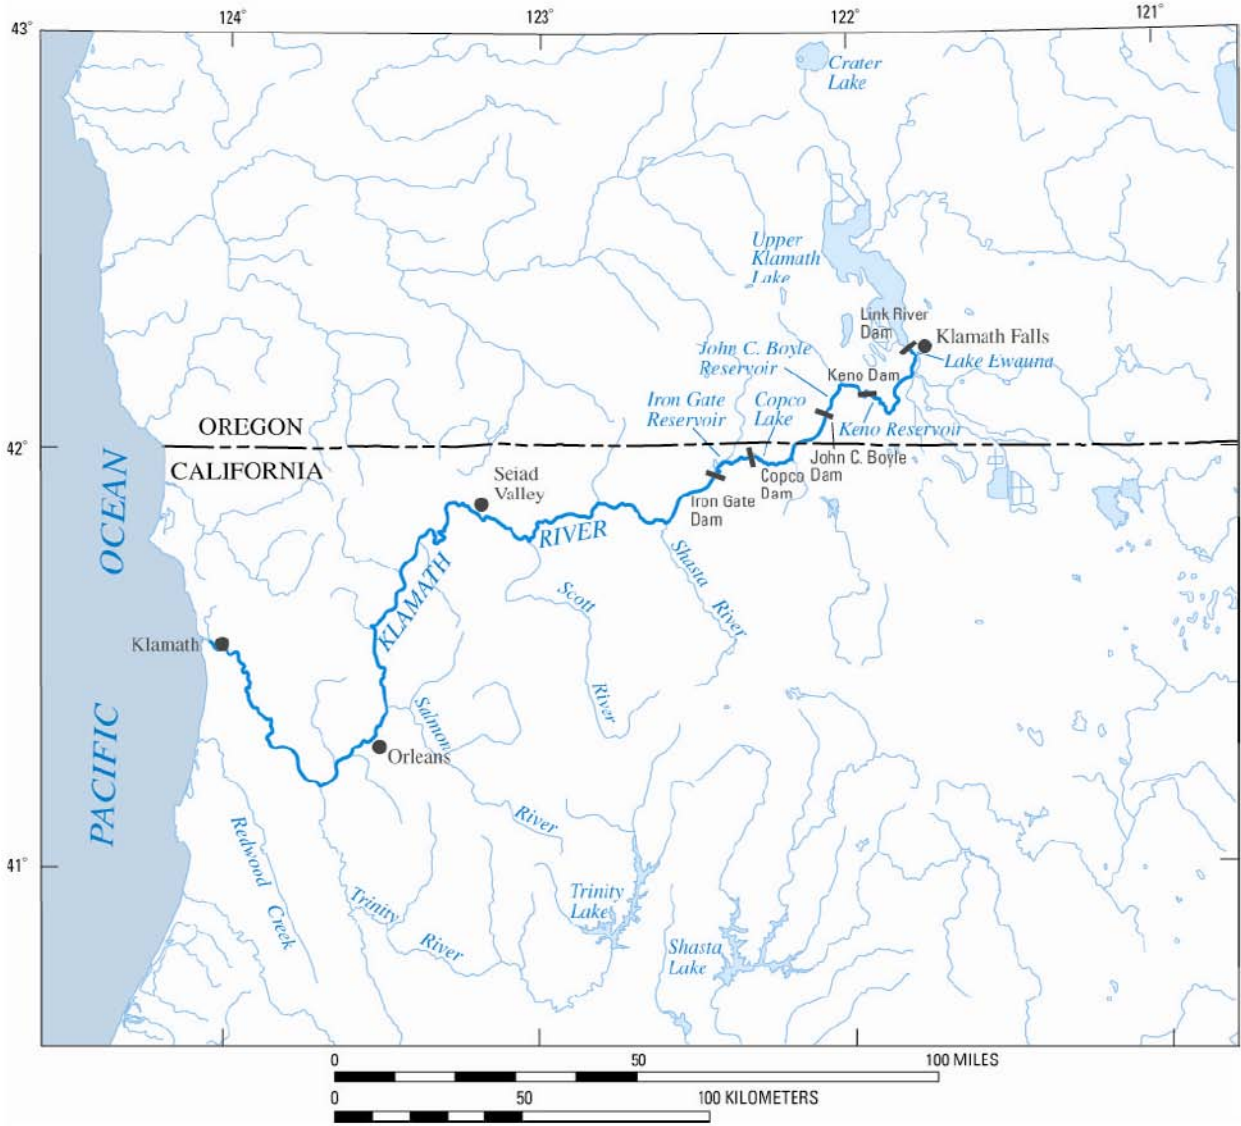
124° 123° 122° 121°

43°

Crater Lake

Upper Klamath Lake

Link River Dam

Klamath Falls

Lake Ewauna

John C. Boyle Reservoir

Keno Dam

Iron Gate Reservoir

Copco Lake

Keno Reservoir

OREGON

42°

CALIFORNIA

John C. Boyle Dam

Copco Dam

Iron Gate Dam

Seiad Valley

RIVER

KLAMATH

Shasta River

Scott River

OCEAN

PACIFIC

Klamath

Salmon River

Orleans

41°

Redwood Creek

Trinity River

Trinity Lake

Shasta Lake

0 50 100 MILES

0 50 100 KILOMETERS